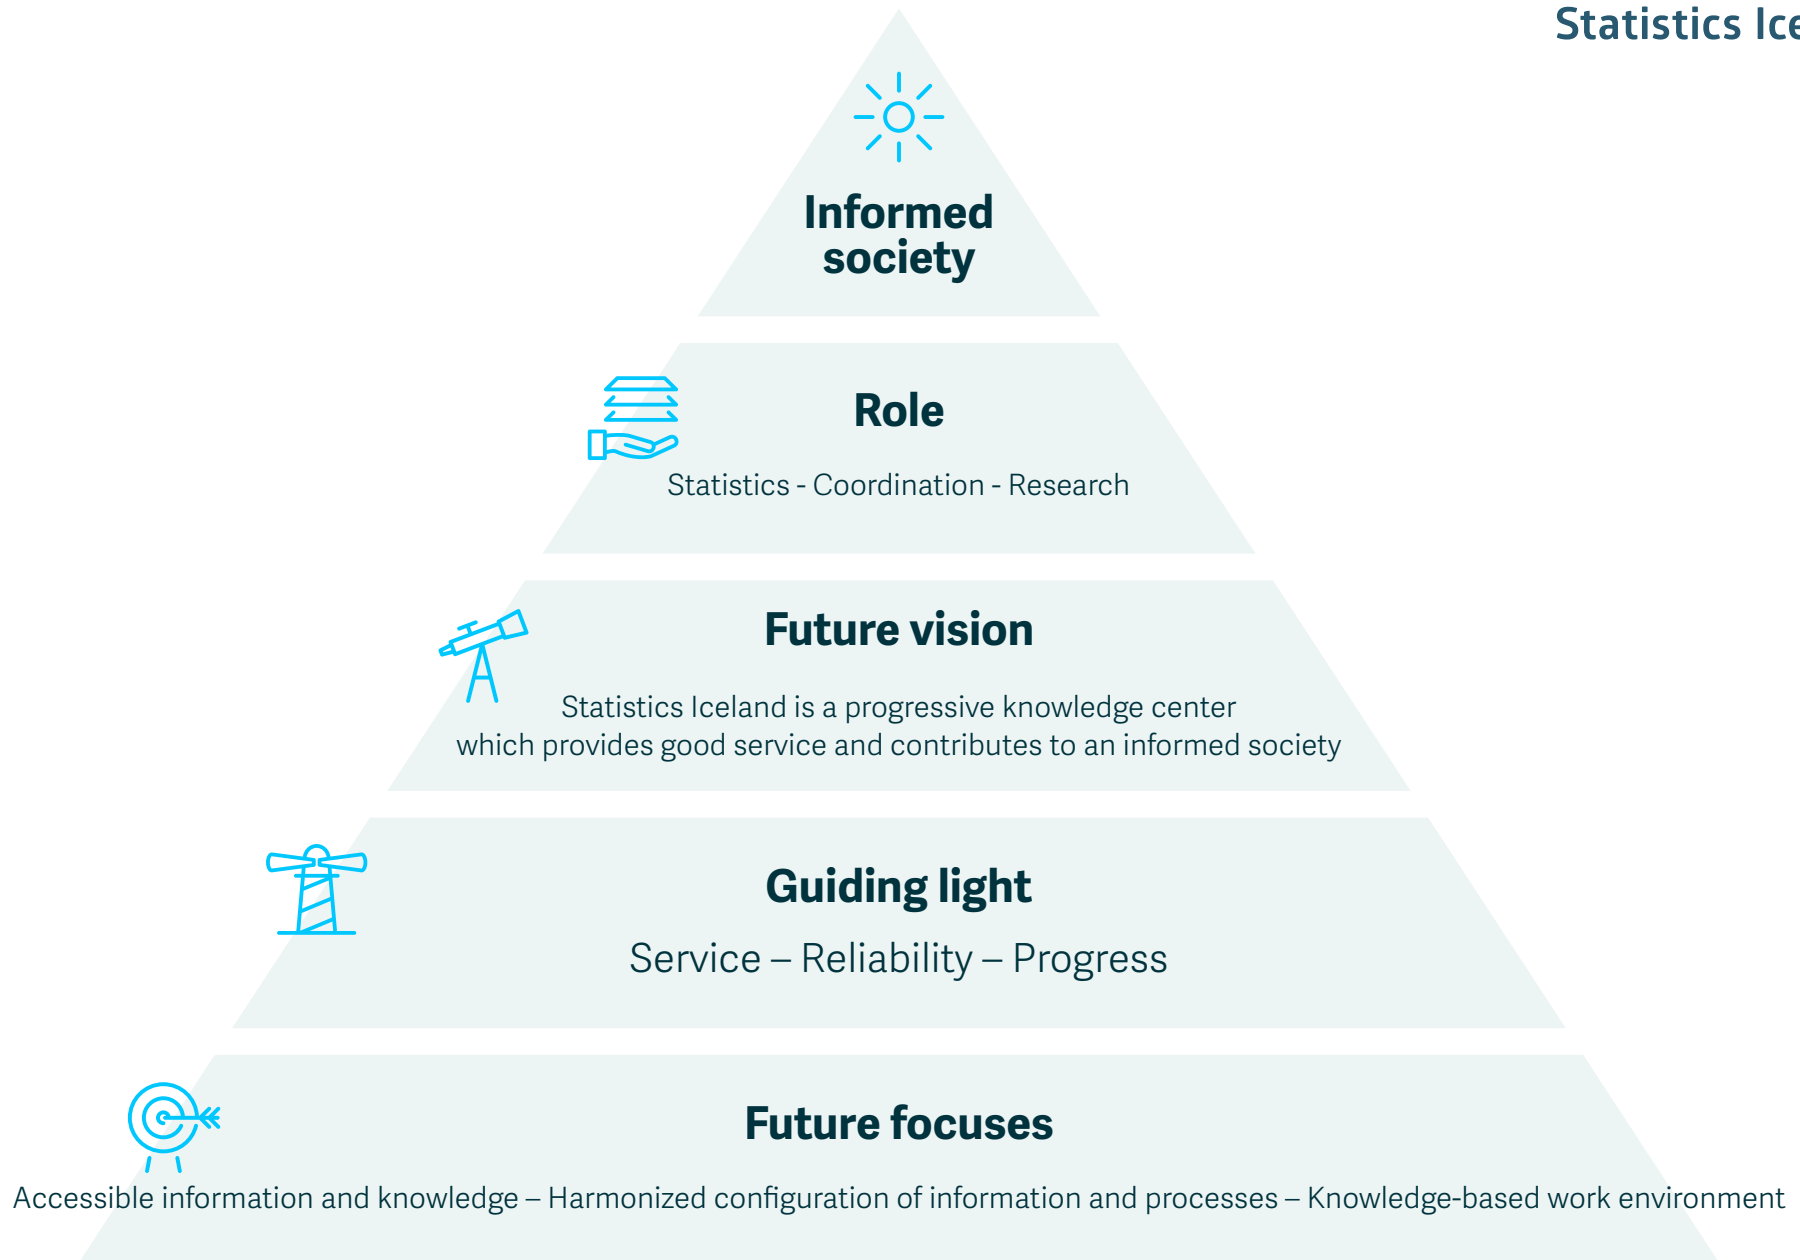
Statistics Ice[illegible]

Informed society

Role

Statistics - Coordination - Research

Future vision

Statistics Iceland is a progressive knowledge center which provides good service and contributes to an informed society

Guiding light

Service – Reliability – Progress

Future focuses

Accessible information and knowledge – Harmonized configuration of information and processes – Knowledge-based work environment